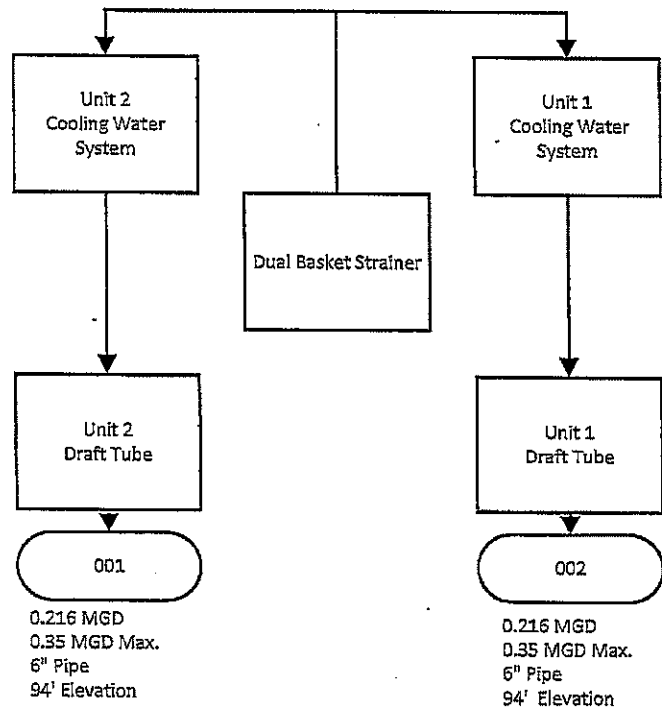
Unit 2
Cooling Water
System

Dual Basket Strainer

Unit 1
Cooling Water
System

Unit 2
Draft Tube

Unit 1
Draft Tube

001

0.216 MGD
0.35 MGD Max.
6" Pipe
94' Elevation

002

0.216 MGD
0.35 MGD Max.
6" Pipe
94' Elevation